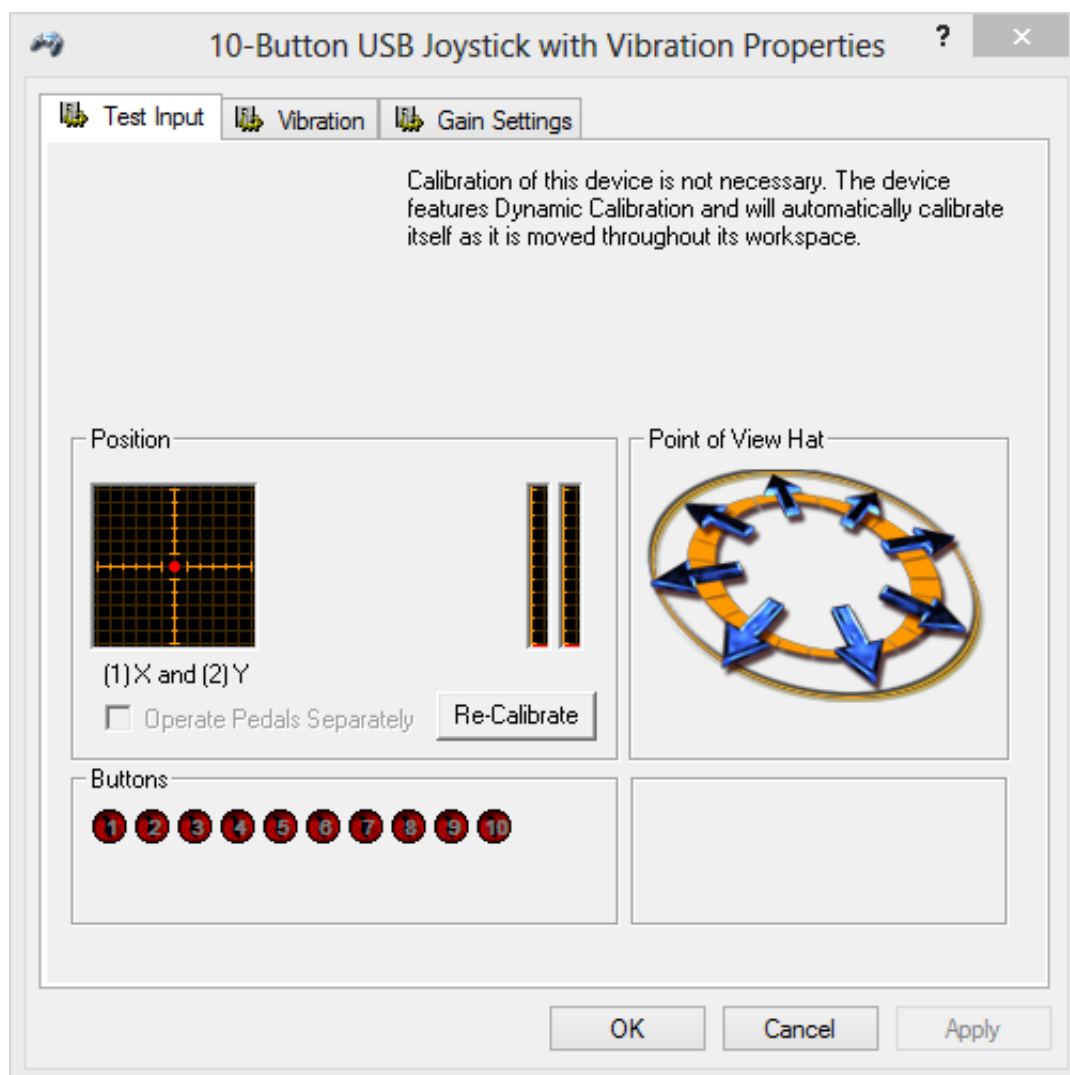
10-Button USB Joystick with Vibration Properties

?

Test Input

Vibration

Gain Settings

Calibration of this device is not necessary. The device features Dynamic Calibration and will automatically calibrate itself as it is moved throughout its workspace.

Position

(1) X and (2) Y

Operate Pedals Separately

Re-Calibrate

Point of View Hat

Buttons

1 2 3 4 5 6 7 8 9 10

OK

Cancel

Apply